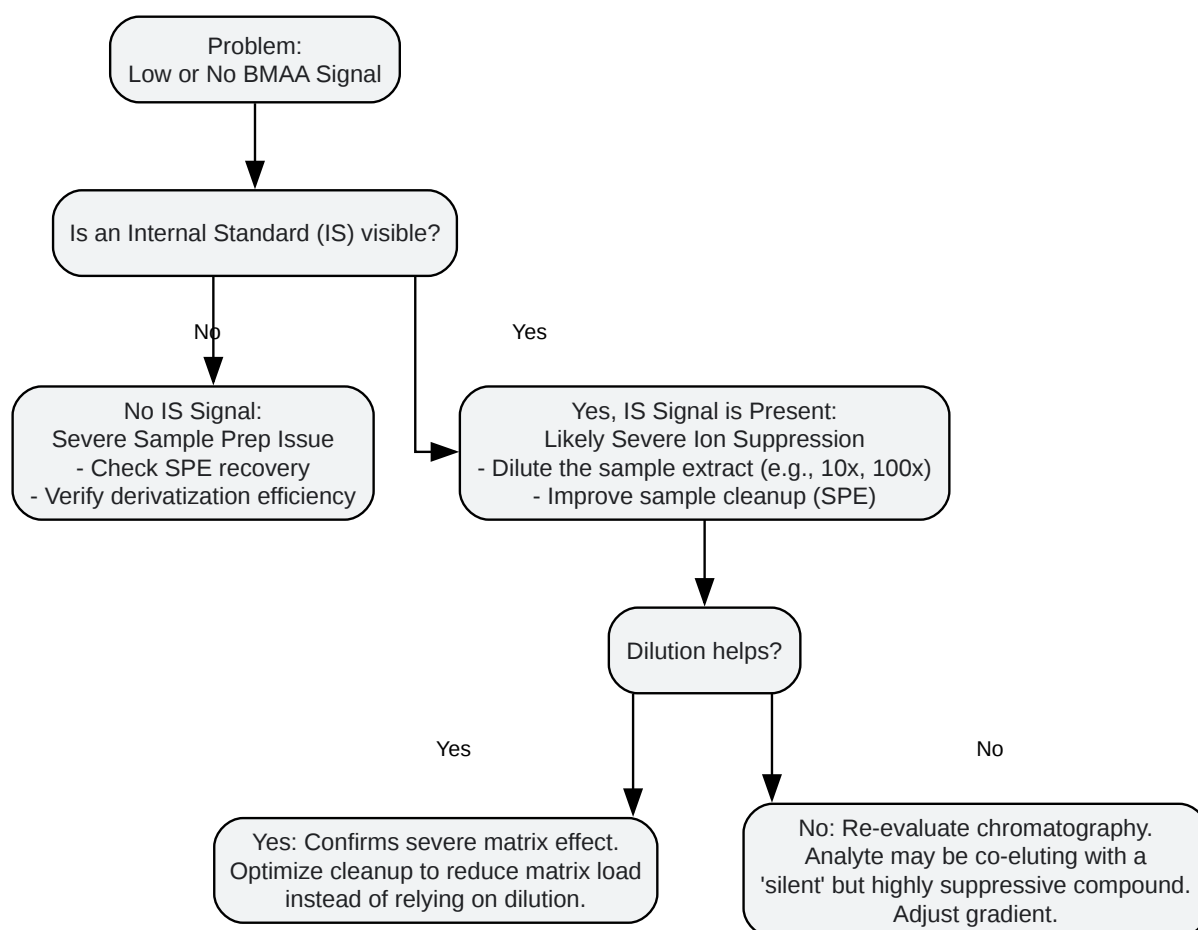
Problem:
Low or No BMAA Signal

Is an Internal Standard (IS) visible?

No

Yes

No IS Signal:
Severe Sample Prep Issue
- Check SPE recovery
- Verify derivatization efficiency

Yes, IS Signal is Present:
Likely Severe Ion Suppression
- Dilute the sample extract (e.g., 10x, 100x)
- Improve sample cleanup (SPE)

Dilution helps?

Yes

No

Yes: Confirms severe matrix effect.
Optimize cleanup to reduce matrix load instead of relying on dilution.

No: Re-evaluate chromatography.
Analyte may be co-eluting with a 'silent' but highly suppressive compound.
Adjust gradient.